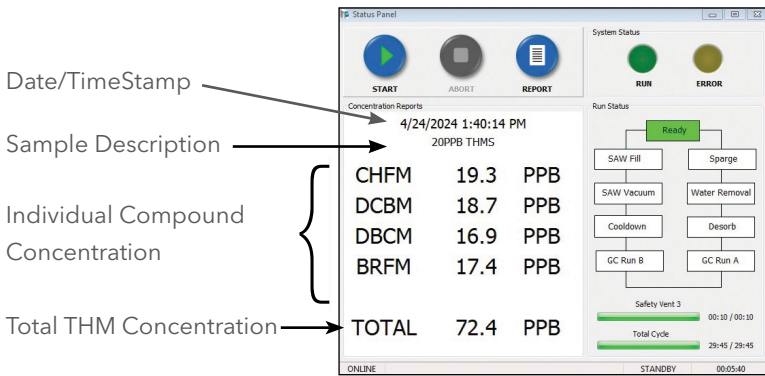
Date/TimeStamp

Sample Description

Individual Compound Concentration

Total THM Concentration

Status Panel

START

ABORT

REPORT

System Status

RUN

ERROR

Concentration Reports

4/24/2024 1:40:14 PM

20PPB THMS

| CHFM | 19.3 | PPB |
|---|---|---|
| DCBM | 18.7 | PPB |
| DBCM | 16.9 | PPB |
| BRFM | 17.4 | PPB |

TOTAL 72.4 PPB

Run Status

Ready

SAW Fill

Sparge

SAW Vacuum

Water Removal

Cooldown

Desorb

GC Run B

GC Run A

Safety Vent 3

00:10 / 00:10

Total Cycle

29:45 / 29:45

ONLINE

STANDBY

00:05:40